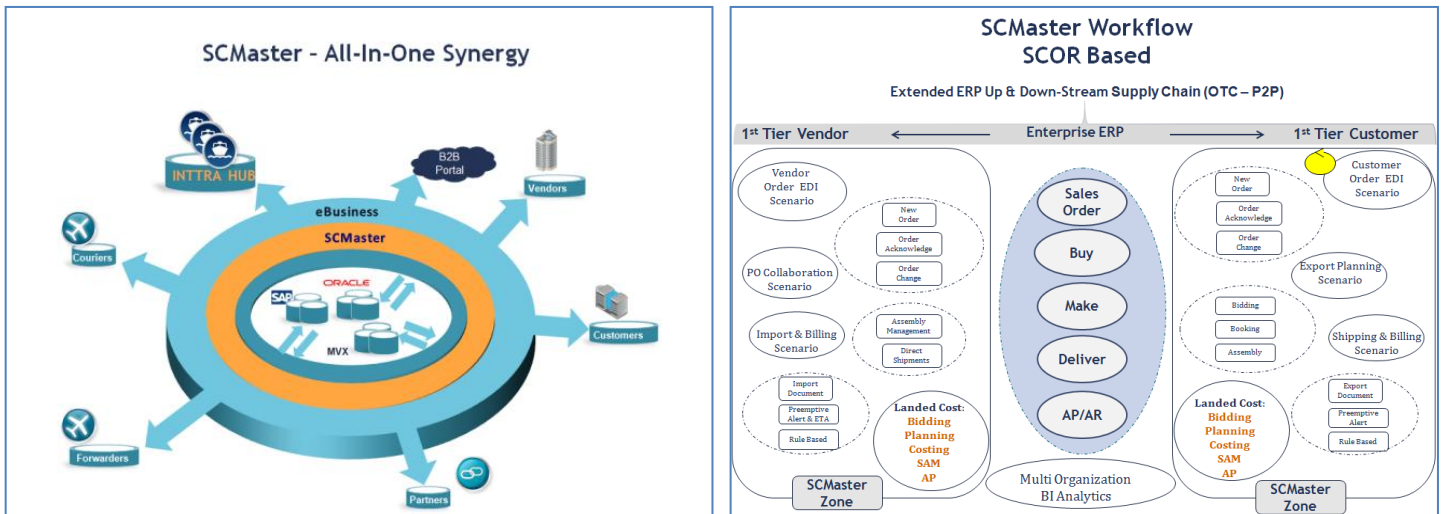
SCMaster - All-In-One Synergy

INTTRA HUB

B2B Portal

Vendors

Couriers

eBusiness

SCMaster

SAP

ORACLE

MVX

Customers

Forwarders

Partners

SCMaster Workflow
SCOR Based

Extended ERP Up & Down-Stream Supply Chain (OTC – P2P)

1st Tier Vendor

Enterprise ERP

1st Tier Customer

Vendor Order EDI Scenario

New Order

Order Acknowledge

Order Change

PO Collaboration Scenario

Import & Billing Scenario

Assembly Management

Direct Shipments

Import Document

Preemptive Alert & ETA

Rule Based

Landed Cost:
Bidding
Planning
Costing
SAM
AP

SCMaster Zone

Sales Order

Buy

Make

Deliver

AP/AR

Multi Organization BI Analytics

New Order

Order Acknowledge

Order Change

Customer Order EDI Scenario

Export Planning Scenario

Bidding

Booking

Assembly

Shipping & Billing Scenario

Landed Cost:
Bidding
Planning
Costing
SAM
AP

Export Document

Preemptive Alert

Rule Based

SCMaster Zone